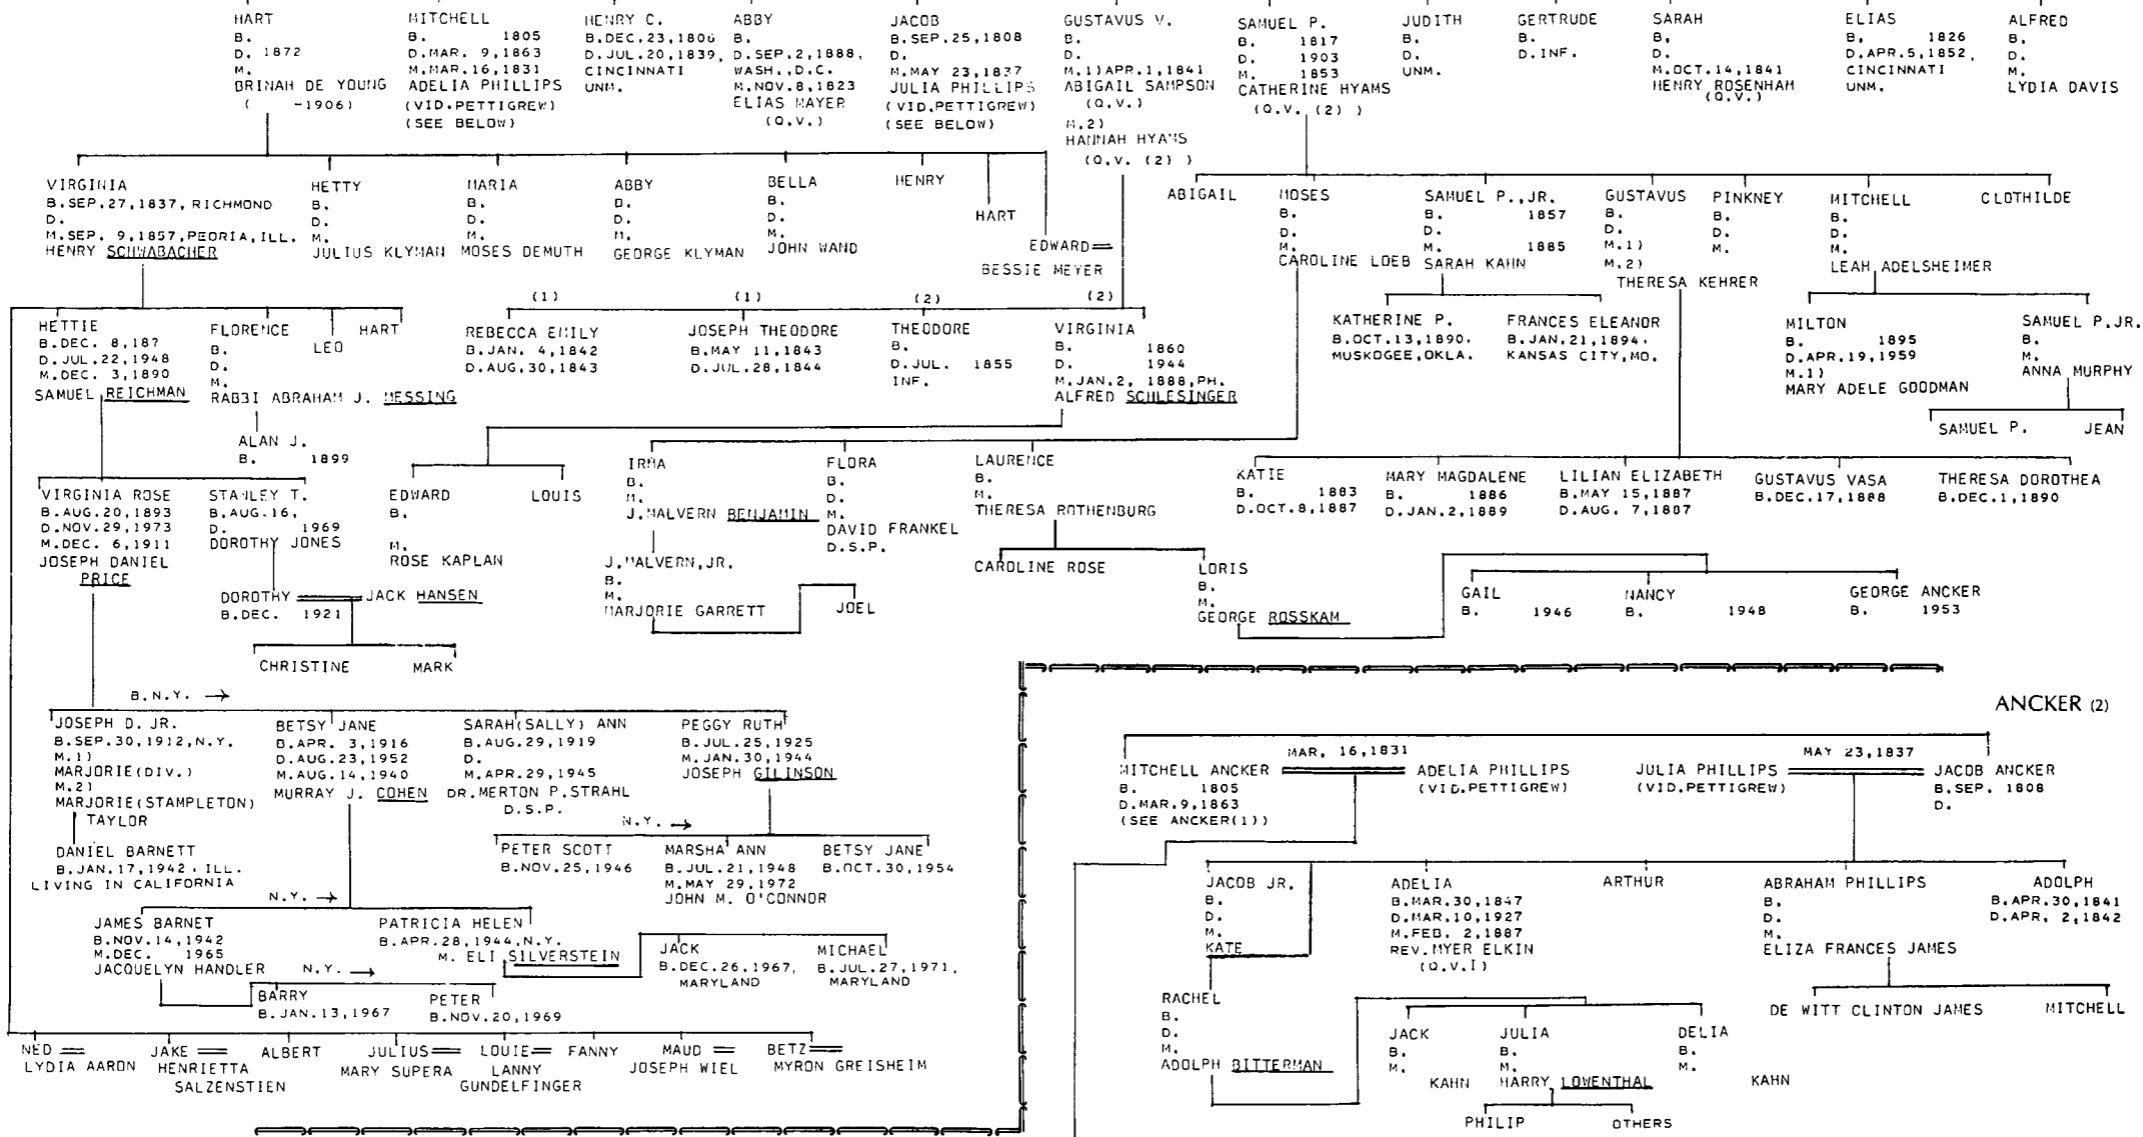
HART
B.
D. 1872
M.
BRINAH DE YOUNG
( -1906)

MITCHELL
B. 1805
D.MAR. 9,1863
M.MAR.16,1831
ADELIA PHILLIPS
(VID.PETTIGREW)
(SEE BELOW)

HENRY C.
B.DEC.23,1806
D.JUL.20,1839,
CINCINNATI
UNM.

ABBY
B.
D.SEP.2,1888,
WASH.,D.C.
M.NOV.8,1823
ELIAS MAYER
(Q.V.)

JACOB
B.SEP.25,1808
D.
M.MAY 23,1837
JULIA PHILLIPS
(VID.PETTIGREW)
(SEE BELOW)

GUSTAVUS V.
B.
D.
M.1)APR.1,1841
ABIGAIL SAMPSON
(Q.V.)
M.2)
HANNAH HYAMS
(Q.V. (2) )

SAMUEL P.
B. 1817
D. 1903
M. 1853
CATHERINE HYAMS
(Q.V. (2) )

JUDITH
B.
D.
UNM.

GERTRUDE
B.
D.INF.

SARAH
B.
D.
M.OCT.14,1841
HENRY ROSENHAM
(Q.V.)

ELIAS
B. 1826
D.APR.5,1852,
CINCINNATI
UNM.

ALFRED
B.
D.
M.
LYDIA DAVIS

VIRGINIA
B.SEP.27,1837, RICHMOND
D.
M.SEP. 9,1857,PEORIA,ILL.
HENRY SCHWABACHER

HETTY
B.
D.
M.
JULIUS KLYMAN

MARIA
B.
D.
M.
MOSES DEMUTH

ABBY
B.
D.
M.
GEORGE KLYMAN

BELLA
B.
D.
M.
JOHN WAND

HENRY

HART

EDWARD
BESSIE MEYER

ABIGAIL

MOSES
B.
D.
M.
CAROLINE LOEB

SAMUEL P., JR.
B. 1857
D.
M. 1885
SARAH KAHN

GUSTAVUS
B.
D.
M.1)
M.2)
THERESA KEHRER

PINKNEY
B.
D.
M.

MITCHELL
B.
D.
M.
LEAH ADELSHEIMER

CLOTHILDE

HETTIE
B.DEC. 8,187
D.JUL.22,1948
M.DEC. 3,1890
SAMUEL REICHMAN

FLORENCE
B.
D.
M.
RABBI ABRAHAM J. MESSING

LEO

HART

ALAN J.
B. 1899

(1)
REBECCA EMILY
B.JAN. 4,1842
D.AUG.30,1843

(1)
JOSEPH THEODORE
B.MAY 11,1843
D.JUL.28,1844

(2)
THEODORE
B.
D.JUL. 1855
INF.

(2)
VIRGINIA
B. 1860
D. 1944
M.JAN.2, 1888,PH.
ALFRED SCHLESINGER

KATHERINE P.
B.OCT.13,1890,
MUSKOGEE,OKLA.

FRANCES ELEANOR
B.JAN.21,1894,
KANSAS CITY,MO.

MILTON
B. 1895
D.APR.19,1959
M.1)
MARY ADELE GOODMAN

SAMUEL P.JR.
B.
M.
ANNA MURPHY

SAMUEL P.
JEAN

VIRGINIA ROSE
B.AUG.20,1893
D.NOV.29,1973
M.DEC. 6,1911
JOSEPH DANIEL PRICE

STANLEY T.
B.AUG.16,
D. 1969
DOROTHY JONES

EDWARD
B.
M.
ROSE KAPLAN

LOUIS

IRMA
B.
M.
J.MALVERN BENJAMIN

FLORA
B.
D.
M.
DAVID FRANKEL
D.S.P.

LAURENCE
B.
M.
THERESA ROTHENBURG

KATIE
B. 1883
D.OCT.8,1887

MARY MAGDALENE
B. 1886
D.JAN.2,1889

LILIAN ELIZABETH
B.MAY 15,1887
D.AUG. 7,1887

GUSTAVUS VASA
B.DEC.17,1888

THERESA DOROTHEA
B.DEC.1,1890

DOROTHY
B.DEC. 1921
JACK HANSEN

J.MALVERN,JR.
B.
M.
MARJORIE GARRETT

JOEL

CAROLINE ROSE

LORIS
B.
M.
GEORGE ROSSKAM

GAIL
B. 1946

NANCY
B. 1948

GEORGE ANCKER
B. 1953

CHRISTINE
MARK

B.N.Y. →

ANCKER (2)

JOSEPH D. JR.
B.SEP.30,1912,N.Y.
M.1)
MARJORIE(DIV.)
M.2)
MARJORIE(STAMPLETON) TAYLOR

BETSY JANE
B.APR. 3,1916
D.AUG.23,1952
M.AUG.14,1940
MURRAY J. COHEN

SARAH(SALLY) ANN
B.AUG.29,1919
D.
M.APR.29,1945
DR.MERTON P.STRAHL
D.S.P.

PEGGY RUTH
B.JUL.25,1925
M.JAN.30,1944
JOSEPH GILINSON

MAR. 16,1831
MITCHELL ANCKER
B. 1805
D.MAR.9,1863
(SEE ANCKER(1))
ADELIA PHILLIPS
(VID.PETTIGREW)

MAY 23,1837
JULIA PHILLIPS
(VID.PETTIGREW)
JACOB ANCKER
B.SEP. 1808
D.

N.Y. →

DANIEL BARNETT
B.JAN.17,1942, ILL.
LIVING IN CALIFORNIA

PETER SCOTT
B.NOV.25,1946

MARSHA ANN
B.JUL.21,1948
M.MAY 29,1972
JOHN M. O'CONNOR

BETSY JANE
B.OCT.30,1954

N.Y. →

JACOB JR.
B.
D.
M.
KATE

ADELIA
B.MAR.30,1847
D.MAR.10,1927
M.FEB. 2,1887
REV.MYER ELKIN
(Q.V.I)

ARTHUR

ABRAHAM PHILLIPS
B.
D.
M.
ELIZA FRANCES JAMES

ADOLPH
B.APR.30,1841
D.APR. 2,1842

JAMES BARNET
B.NOV.14,1942
M.DEC. 1965
JACQUELYN HANDLER

PATRICIA HELEN
B.APR.28,1944,N.Y.
M. ELI SILVERSTEIN

JACK
B.DEC.26,1967,
MARYLAND

MICHAEL
B.JUL.27,1971,
MARYLAND

N.Y. →

BARRY
B.JAN.13,1967

PETER
B.NOV.20,1969

RACHEL
B.
D.
M.
ADOLPH BITTERMAN

JACK
B.
M.
KAHN

JULIA
B.
M.
HARRY LOWENTHAL

DELIA
B.
M.
KAHN

DE WITT CLINTON JAMES

MITCHELL

NED
LYDIA AARON

JAKE
HENRIETTA SALZENSTIEN

ALBERT

JULIUS
MARY SUPERA

LOUIE
LANNY GUNDELFINGER

FANNY

MAUD
JOSEPH WIEL

BETZ
MYRON GREISHEIM

PHILIP
OTHERS